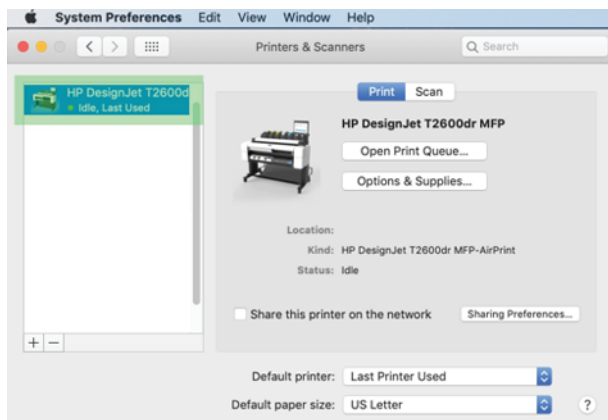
System Preferences Edit View Window Help

Printers & Scanners

Search

HP DesignJet T2600d
• Idle, Last Used

Print Scan

HP DesignJet T2600dr MFP

Open Print Queue...

Options & Supplies...

Location:
Kind: HP DesignJet T2600dr MFP-AirPrint
Status: Idle

Share this printer on the network

Sharing Preferences...

+ −

Default printer: Last Printer Used

Default paper size: US Letter

?